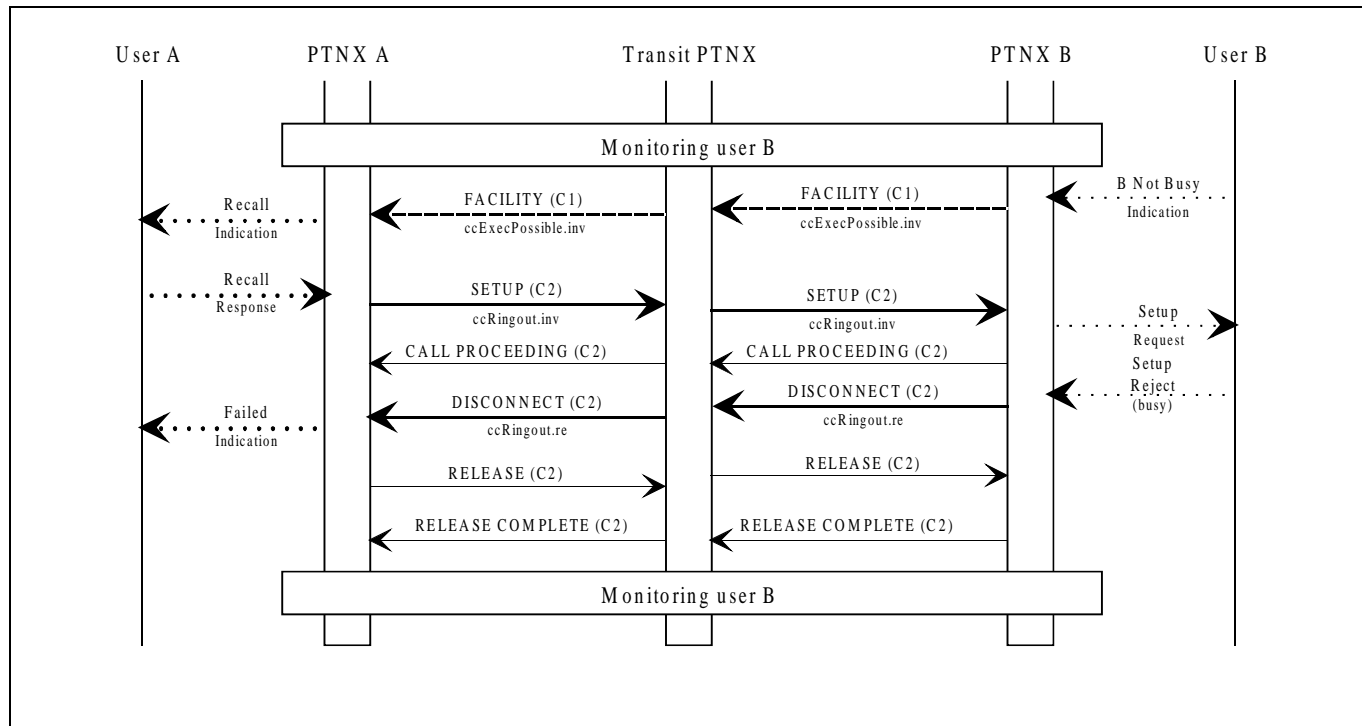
User A

PTNX A

Transit PTNX

PTNX B

User B

Monitoring user B

B Not Busy Indication

FACILITY (C1)
ccExecPossible.inv

FACILITY (C1)
ccExecPossible.inv

Recall Indication

Recall Response

SETUP (C2)
ccRingout.inv

SETUP (C2)
ccRingout.inv

Setup Request

CALL PROCEEDING (C2)

CALL PROCEEDING (C2)

Setup Reject (busy)

DISCONNECT (C2)
ccRingout.re

DISCONNECT (C2)
ccRingout.re

Failed Indication

RELEASE (C2)

RELEASE (C2)

RELEASE COMPLETE (C2)

RELEASE COMPLETE (C2)

Monitoring user B